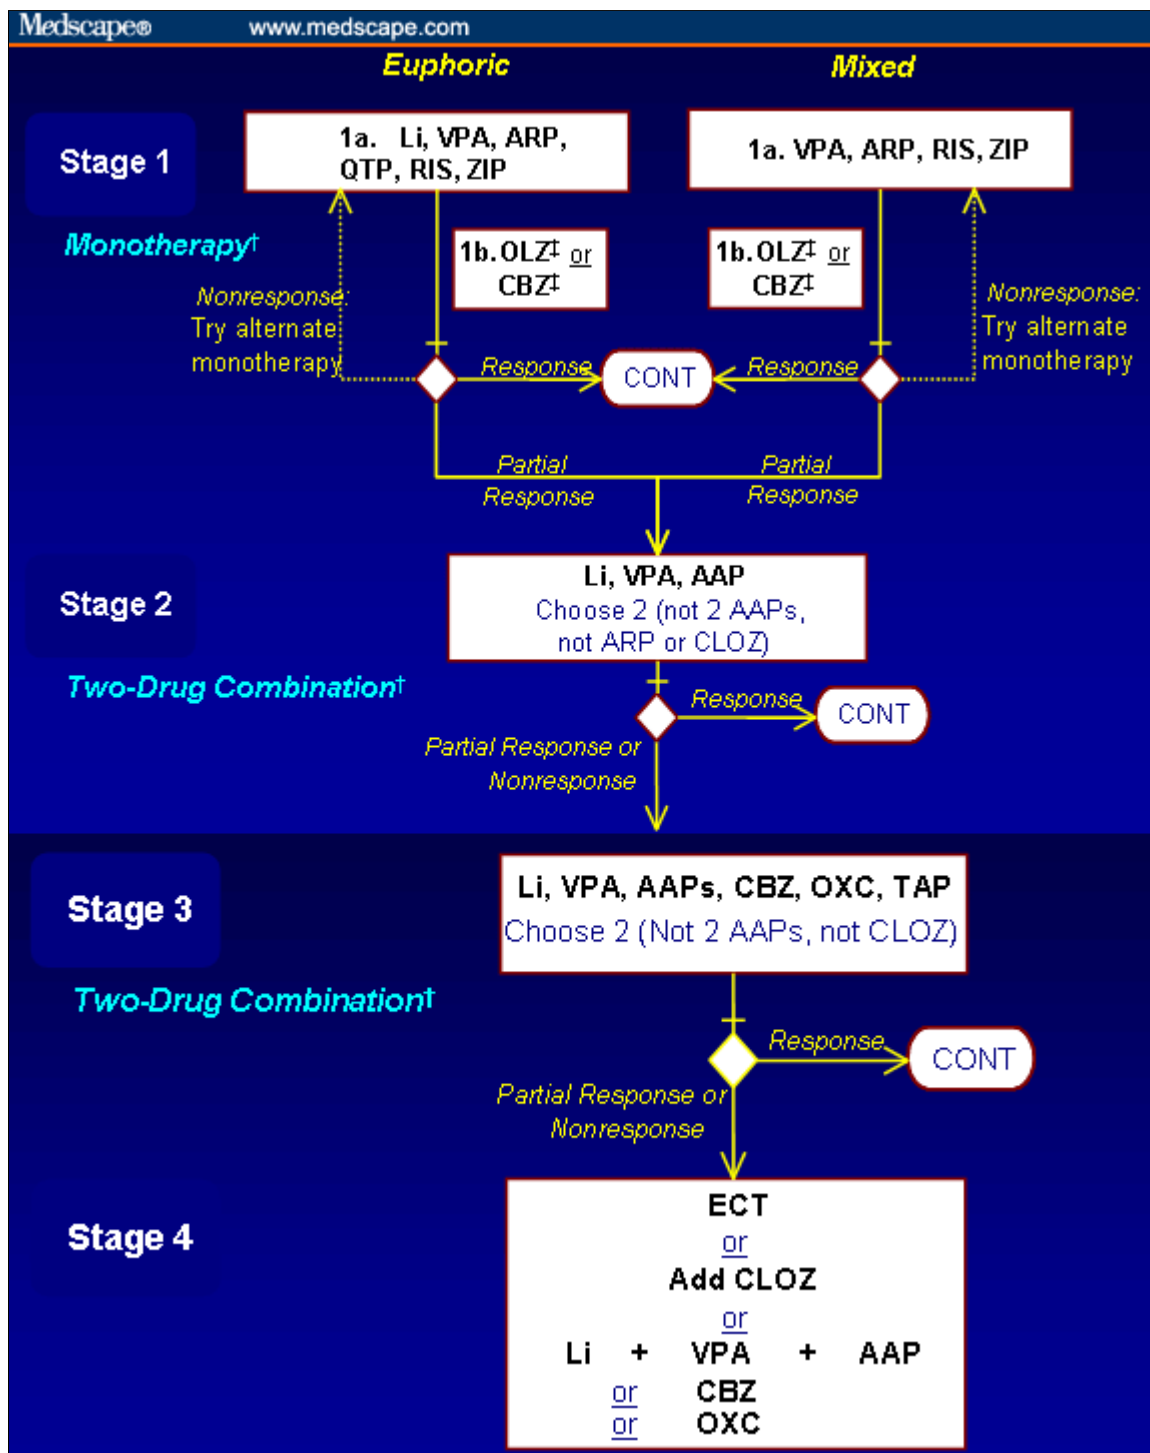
Medscape® www.medscape.com

Euphoric

Mixed

Stage 1

1a. Li, VPA, ARP, QTP, RIS, ZIP

1a. VPA, ARP, RIS, ZIP

Monotherapy†

1b. OLZ‡ or CBZ‡

1b. OLZ‡ or CBZ‡

Nonresponse: Try alternate monotherapy

Nonresponse: Try alternate monotherapy

Response

CONT

Response

Partial Response

Partial Response

Stage 2

Li, VPA, AAP
Choose 2 (not 2 AAPs, not ARP or CLOZ)

Two-Drug Combination†

Response

CONT

Partial Response or Nonresponse

Stage 3

Li, VPA, AAPs, CBZ, OXC, TAP
Choose 2 (Not 2 AAPs, not CLOZ)

Two-Drug Combination†

Response

CONT

Partial Response or Nonresponse

Stage 4

ECT
or
Add CLOZ
or
Li + VPA + AAP
or CBZ
or OXC